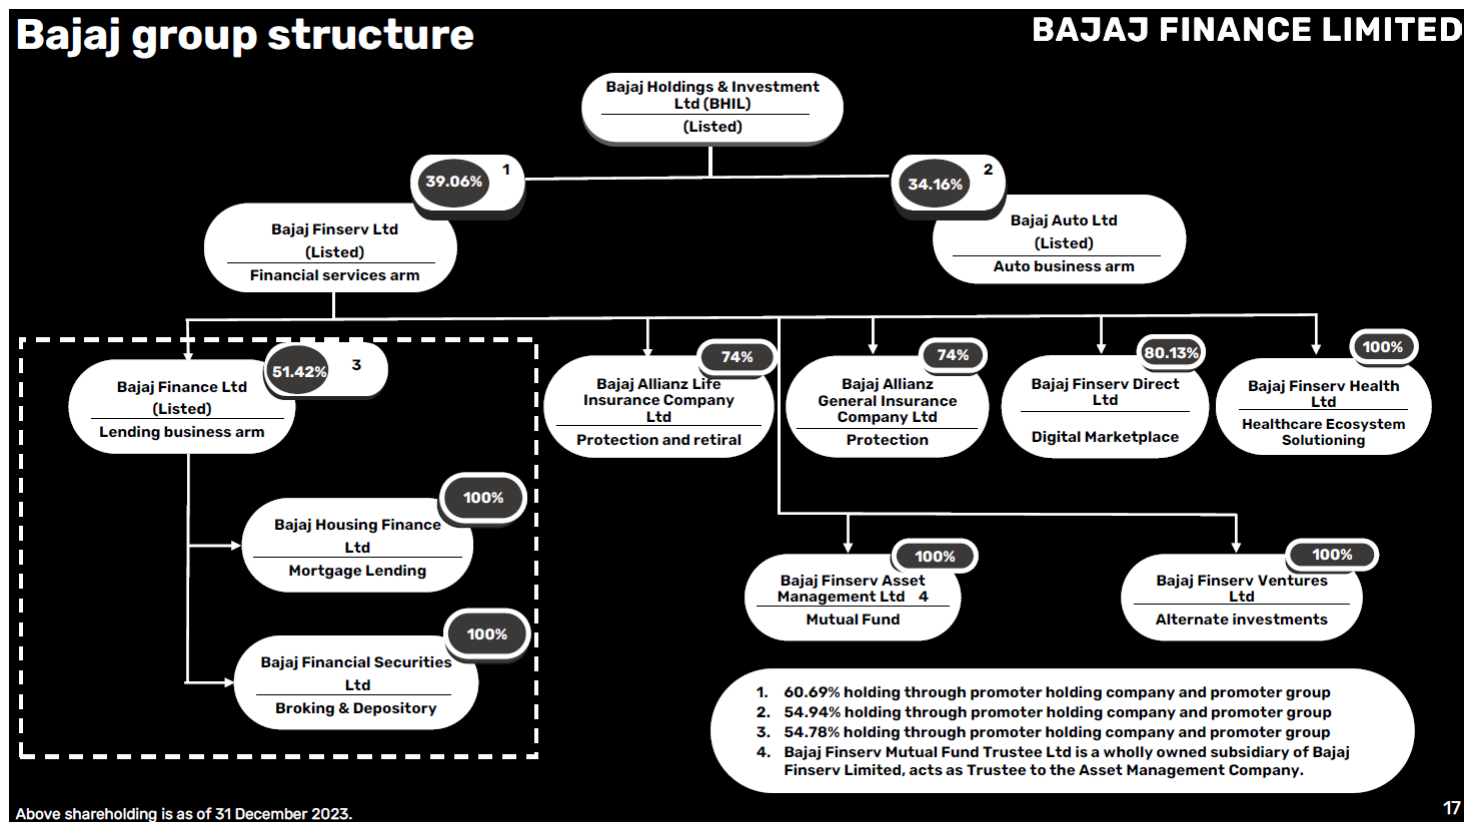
Bajaj group structure

BAJAJ FINANCE LIMITED

Bajaj Holdings & Investment Ltd (BHIL)
(Listed)

39.06% 1

34.16% 2

Bajaj Finserv Ltd
(Listed)
Financial services arm

Bajaj Auto Ltd
(Listed)
Auto business arm

Bajaj Finance Ltd
(Listed)
Lending business arm

51.42% 3

74%
Bajaj Allianz Life Insurance Company Ltd
Protection and retiral

74%
Bajaj Allianz General Insurance Company Ltd
Protection

80.13%
Bajaj Finserv Direct Ltd
Digital Marketplace

100%
Bajaj Finserv Health Ltd
Healthcare Ecosystem Solutioning

100%
Bajaj Housing Finance Ltd
Mortgage Lending

100%
Bajaj Financial Securities Ltd
Broking & Depository

100%
Bajaj Finserv Asset Management Ltd 4
Mutual Fund

100%
Bajaj Finserv Ventures Ltd
Alternate investments

1. 60.69% holding through promoter holding company and promoter group
2. 54.94% holding through promoter holding company and promoter group
3. 54.78% holding through promoter holding company and promoter group
4. Bajaj Finserv Mutual Fund Trustee Ltd is a wholly owned subsidiary of Bajaj Finserv Limited, acts as Trustee to the Asset Management Company.

Above shareholding is as of 31 December 2023.

17